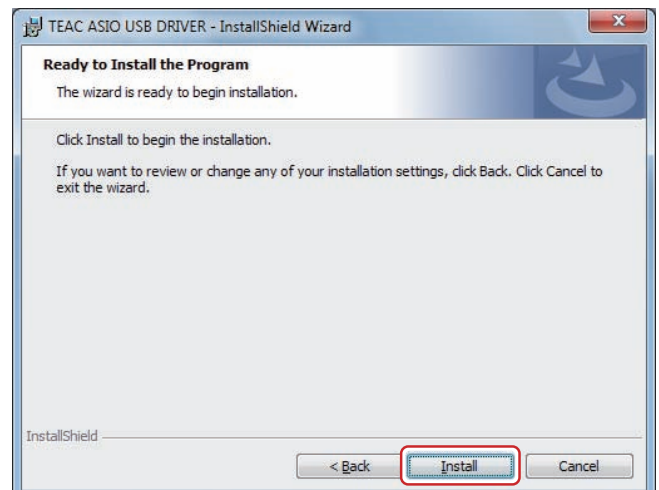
TEAC ASIO USB DRIVER - InstallShield Wizard

Ready to Install the Program

The wizard is ready to begin installation.

Click Install to begin the installation.

If you want to review or change any of your installation settings, click Back. Click Cancel to exit the wizard.

InstallShield

< Back

Install

Cancel